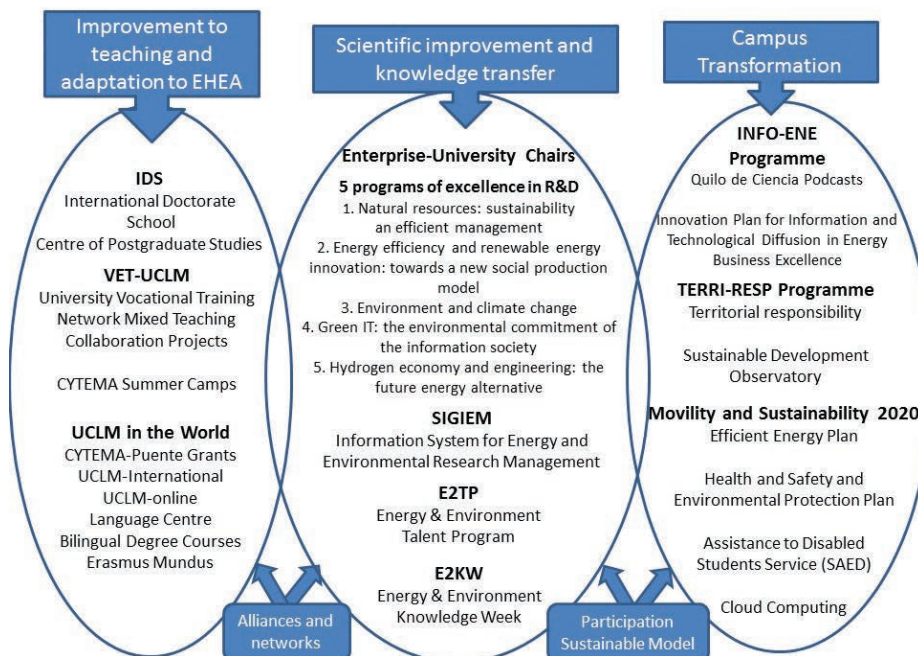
Improvement to teaching and adaptation to EHEA

Scientific improvement and knowledge transfer

Campus Transformation

IDS
International Doctorate School
Centre of Postgraduate Studies

VET-UCLM
University Vocational Training Network Mixed Teaching Collaboration Projects

CYTEMA Summer Camps

UCLM in the World
CYTEMA-Puente Grants
UCLM-International
UCLM-online
Language Centre
Bilingual Degree Courses
Erasmus Mundus

Enterprise-University Chairs

5 programs of excellence in R&D
1. Natural resources: sustainability an efficient management
2. Energy efficiency and renewable energy innovation: towards a new social production model
3. Environment and climate change
4. Green IT: the environmental commitment of the information society
5. Hydrogen economy and engineering: the future energy alternative

SIGIEM
Information System for Energy and Environmental Research Management

E2TP
Energy & Environment Talent Program

E2KW
Energy & Environment Knowledge Week

INFO-ENE Programme
Quilo de Ciencia Podcasts

Innovation Plan for Information and Technological Diffusion in Energy Business Excellence

TERRI-RESP Programme
Territorial responsibility

Sustainable Development Observatory

Movility and Sustainability 2020
Efficient Energy Plan

Health and Safety and Environmental Protection Plan

Assistance to Disabled Students Service (SAED)

Cloud Computing

Alliances and networks

Participation Sustainable Model